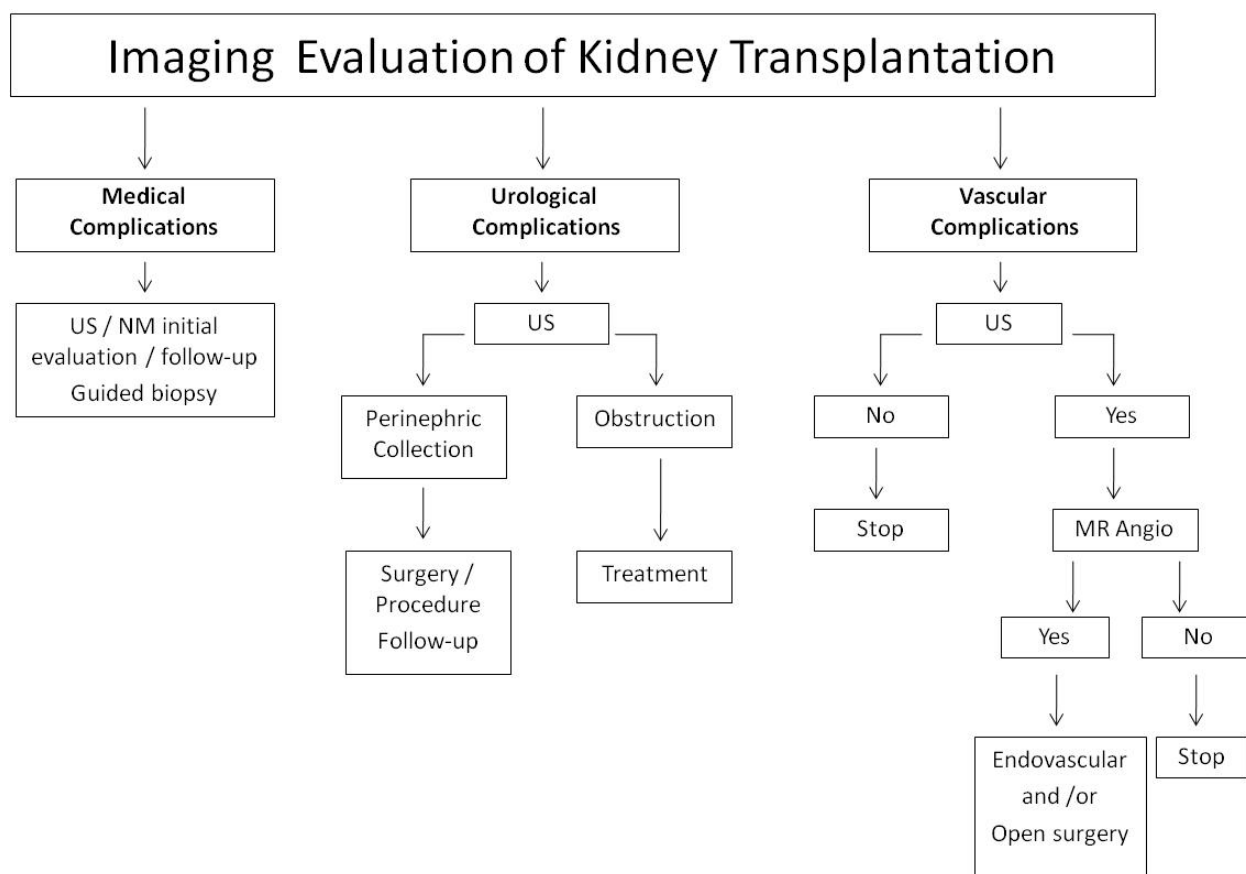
Imaging Evaluation of Kidney Transplantation

Medical Complications

US / NM initial evaluation / follow-up
Guided biopsy

Urological Complications

US

Perinephric Collection

Surgery / Procedure Follow-up

Obstruction

Treatment

Vascular Complications

US

No

Stop

Yes

MR Angio

Yes

Endovascular and /or Open surgery

No

Stop